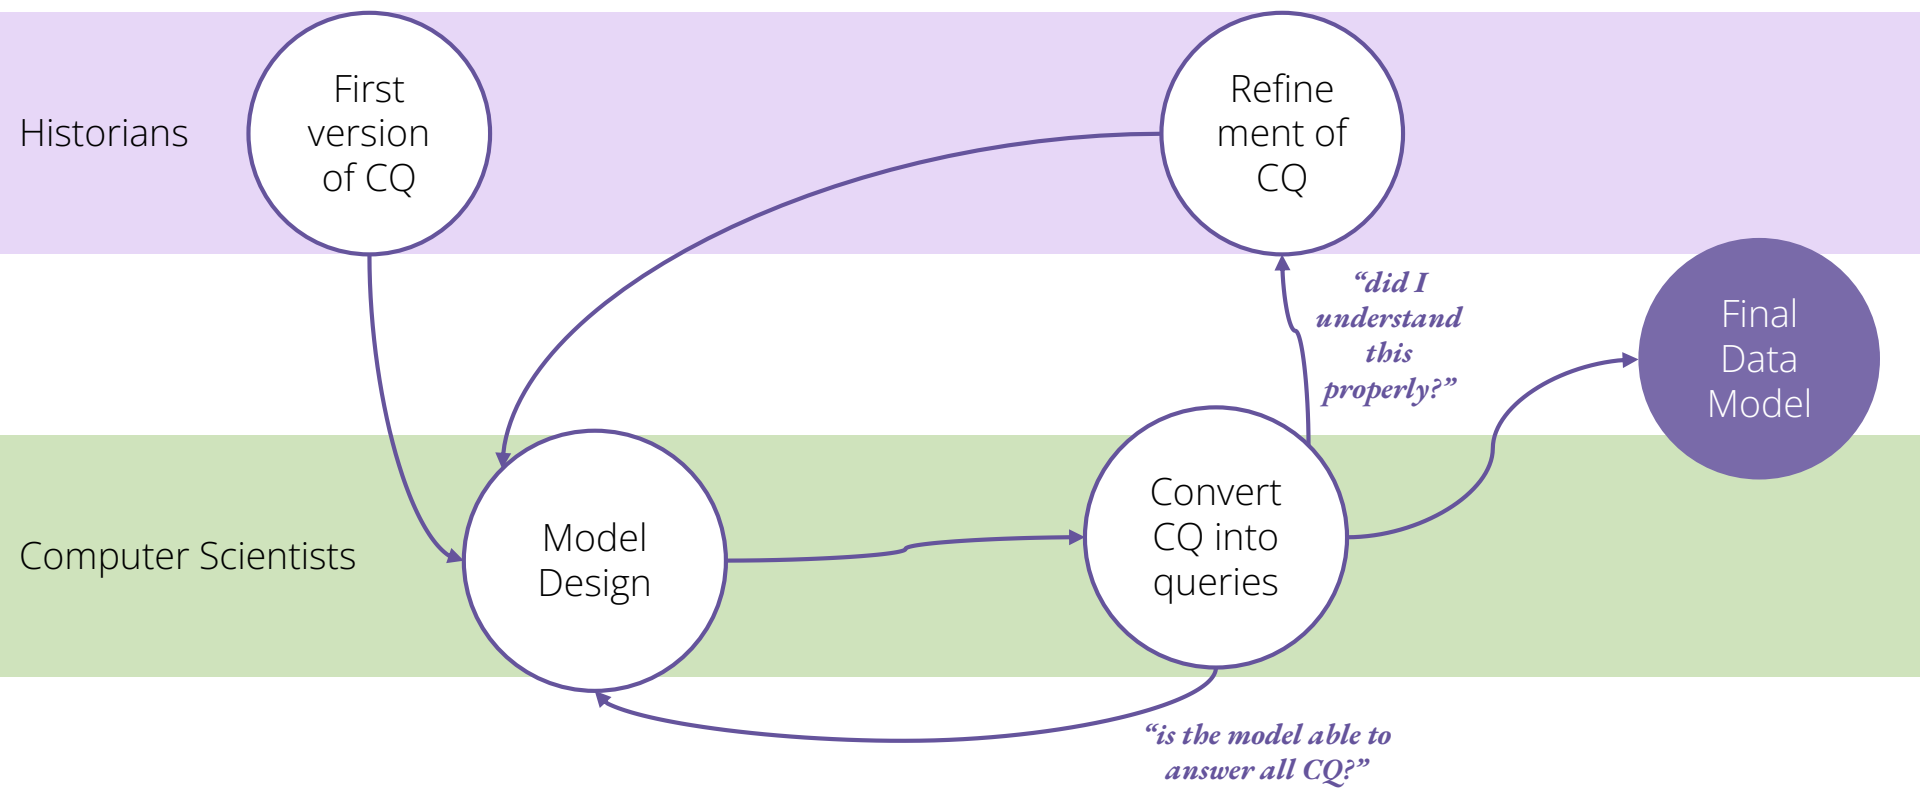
Historians

First version of CQ

Refine ment of CQ

"did I understand this properly?"

Final Data Model

Computer Scientists

Model Design

Convert CQ into queries

"is the model able to answer all CQ?"